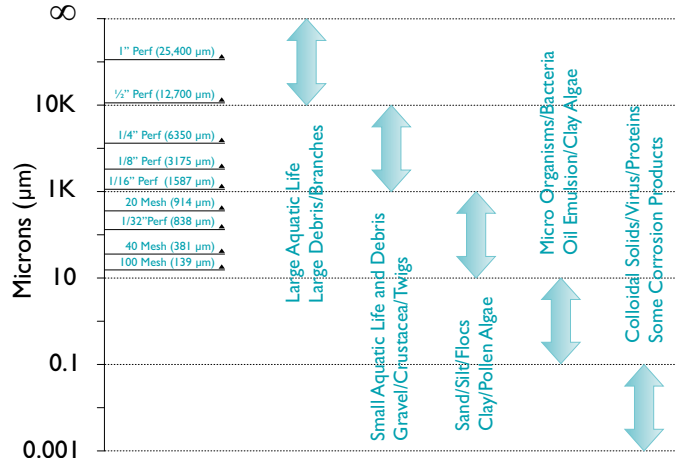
$\infty$

10K

1K

10

0.1

0.001

Microns (µm)

1" Perf (25,400 µm)

½" Perf (12,700 µm)

1/4" Perf (6350 µm)

1/8" Perf (3175 µm)

1/16" Perf (1587 µm)

20 Mesh (914 µm)

1/32"Perf (838 µm)

40 Mesh (381 µm)

100 Mesh (139 µm)

Large Aquatic Life
Large Debris/Branches

Small Aquatic Life and Debris
Gravel/Crustacea/Twigs

Sand/Silt/Flocs
Clay/Pollen Algae

Micro Organisms/Bacteria
Oil Emulsion/Clay Algae

Colloidal Solids/Virus/Proteins
Some Corrosion Products